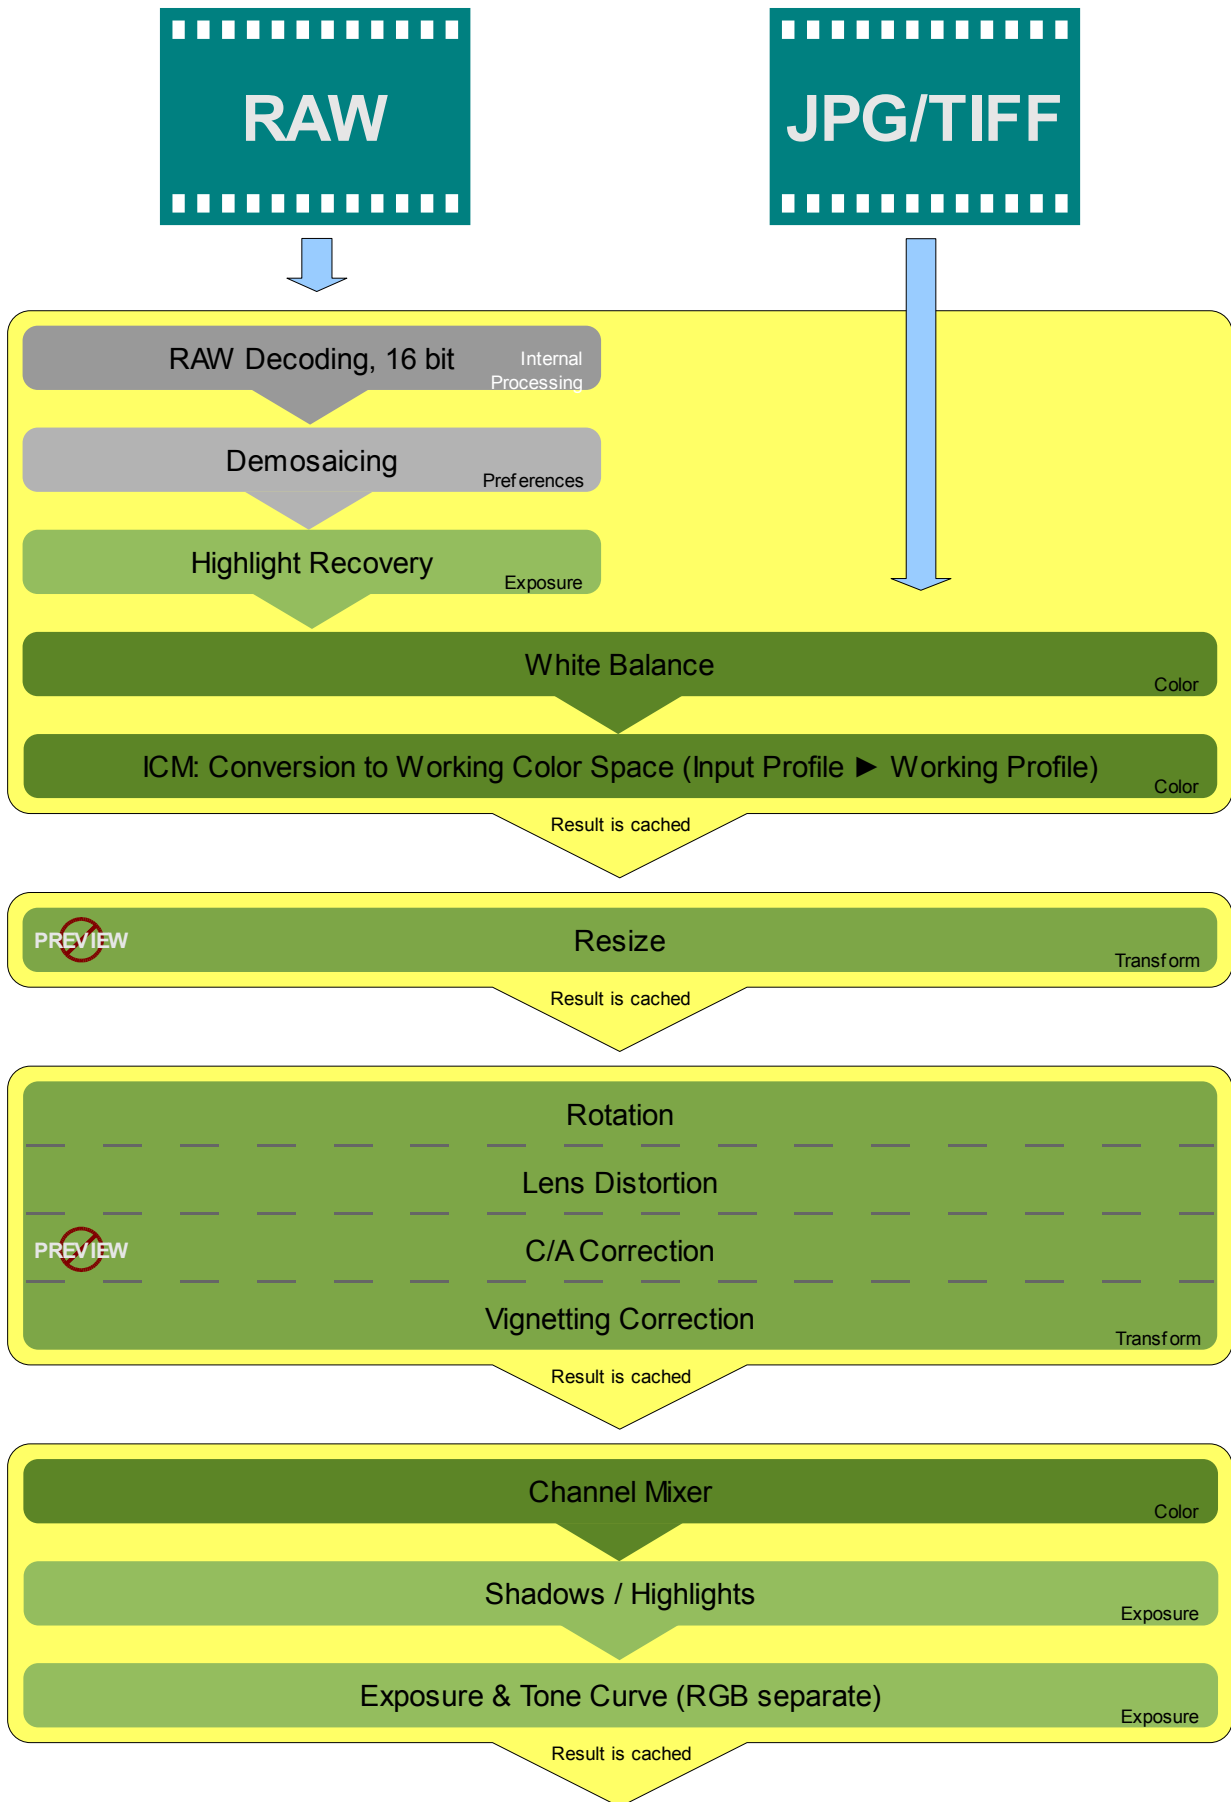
RAW

JPG/TIFF

RAW Decoding, 16 bit
Internal Processing

Demosaicing
Preferences

Highlight Recovery
Exposure

White Balance
Color

ICM: Conversion to Working Color Space (Input Profile ► Working Profile)
Color

Result is cached

PREVIEW
Resize
Transform

Result is cached

Rotation

Lens Distortion

PREVIEW
C/A Correction

Vignetting Correction
Transform

Result is cached

Channel Mixer
Color

Shadows / Highlights
Exposure

Exposure & Tone Curve (RGB separate)
Exposure

Result is cached